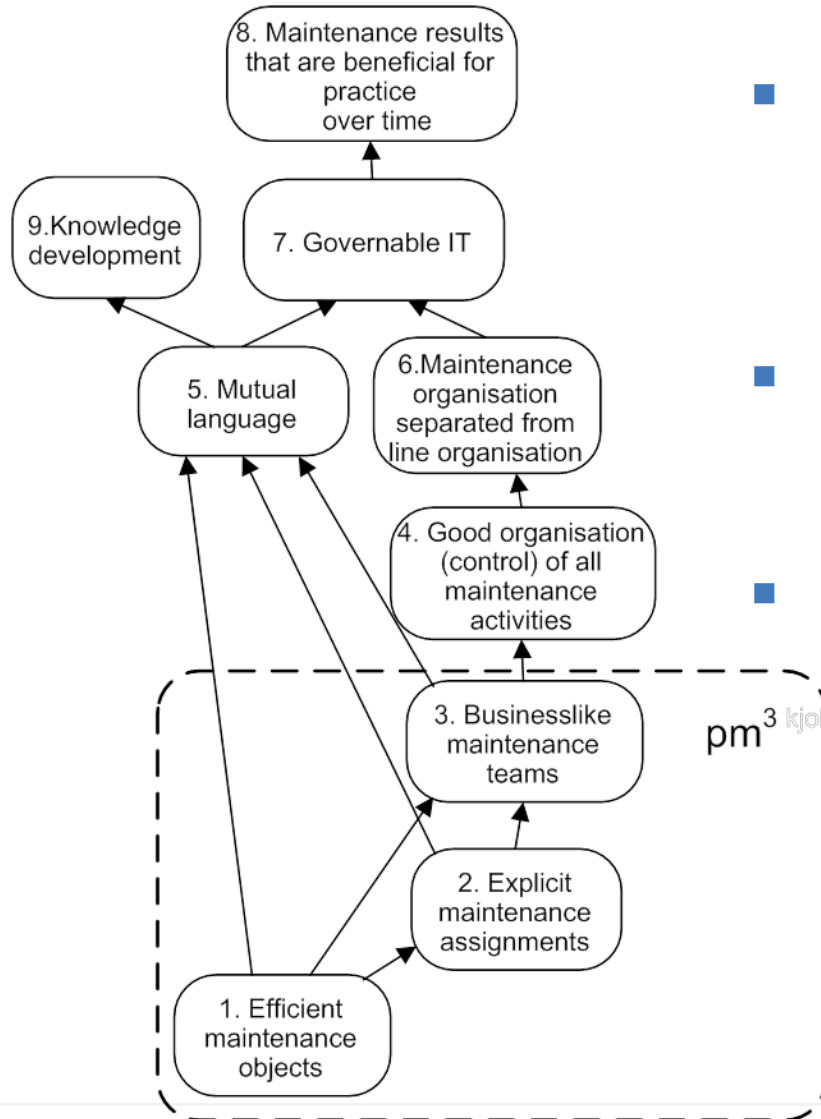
8. Maintenance results that are beneficial for practice over time

9.Knowledge development

7. Governable IT

5. Mutual language

6.Maintenance organisation separated from line organisation

4. Good organisation (control) of all maintenance activities

3. Businesslike maintenance teams

$pm^3$ kjo

2. Explicit maintenance assignments

1. Efficient maintenance objects